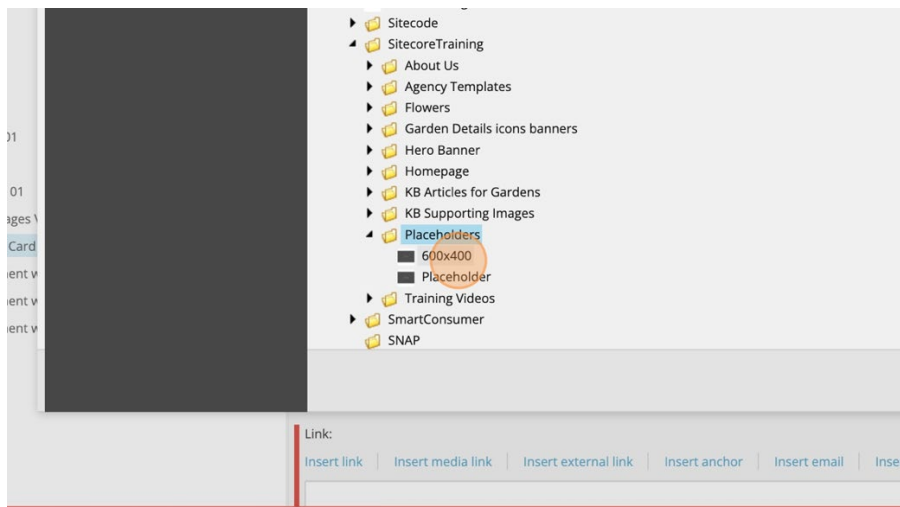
01

01
ages \
Card
ent w
ent w
ent w

Sitecode
SitecoreTraining
About Us
Agency Templates
Flowers
Garden Details icons banners
Hero Banner
Homepage
KB Articles for Gardens
KB Supporting Images
Placeholders
600x400
Placeholder
Training Videos
SmartConsumer
SNAP

Link:
Insert link | Insert media link | Insert external link | Insert anchor | Insert email | Inse